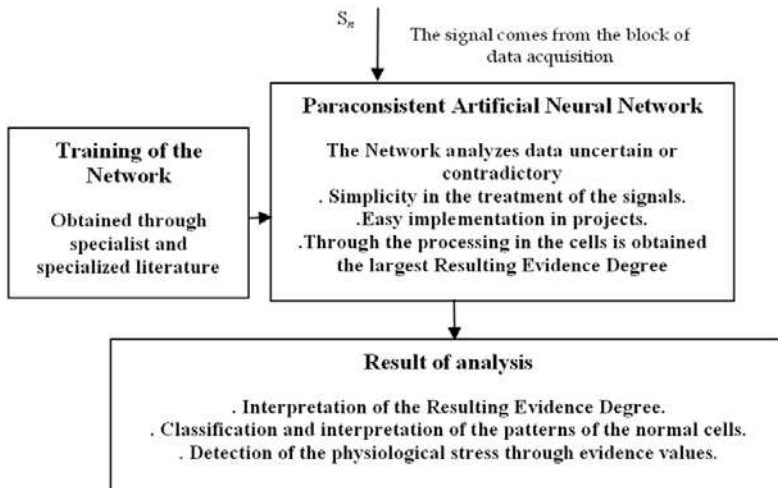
$S_n$

The signal comes from the block of data acquisition

Paraconsistent Artificial Neural Network

The Network analyzes data uncertain or contradictory
. Simplicity in the treatment of the signals.
.Easy implementation in projects.
.Through the processing in the cells is obtained the largest Resulting Evidence Degree

Training of the Network

Obtained through specialist and specialized literature

Result of analysis

. Interpretation of the Resulting Evidence Degree.
. Classification and interpretation of the patterns of the normal cells.
. Detection of the physiological stress through evidence values.